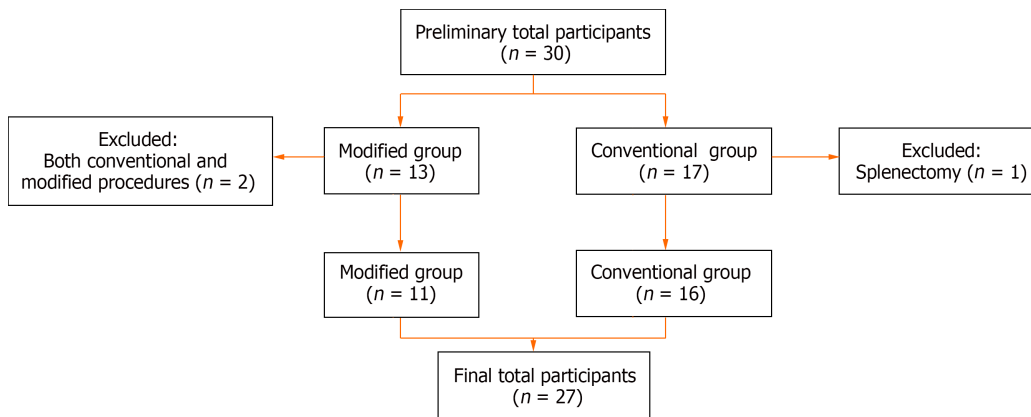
Preliminary total participants
($n$ = 30)

Excluded:
Both conventional and modified procedures ($n$ = 2)

Modified group
($n$ = 13)

Conventional group
($n$ = 17)

Excluded:
Splenectomy ($n$ = 1)

Modified group
($n$ = 11)

Conventional group
($n$ = 16)

Final total participants
($n$ = 27)